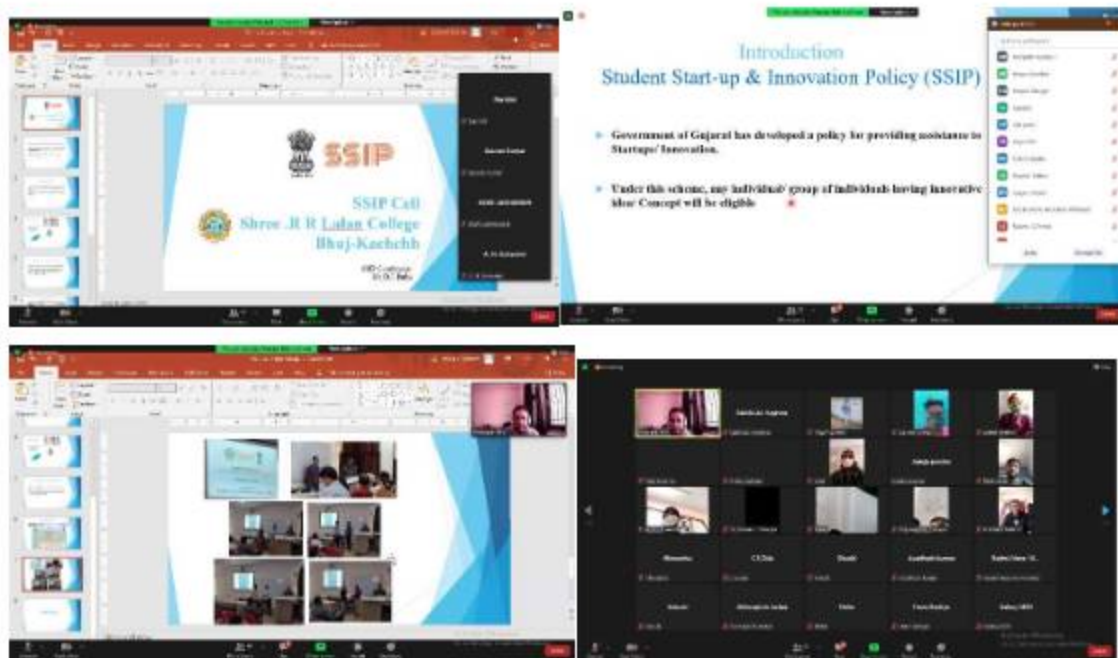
SSIP

SSIP Cell
Shree .R R Lalan College
Bhuj-Kachchh

Introduction
Student Start-up & Innovation Policy (SSIP)

Government of Gujarat has developed a policy for providing assistance to Startups/ Innovation.

Under this scheme, any individual/ group of individuals having innovative idea/ Concept will be eligible

Sakshi-kn Angraw

Ashish purohit

Himanshu

CUDde

Dhoohi

Aasifbaik Samma

Rathod Manoj M.

Sakum

Abhyuda Jadian

Nisha

Veena Bochiya

Sultan SMD